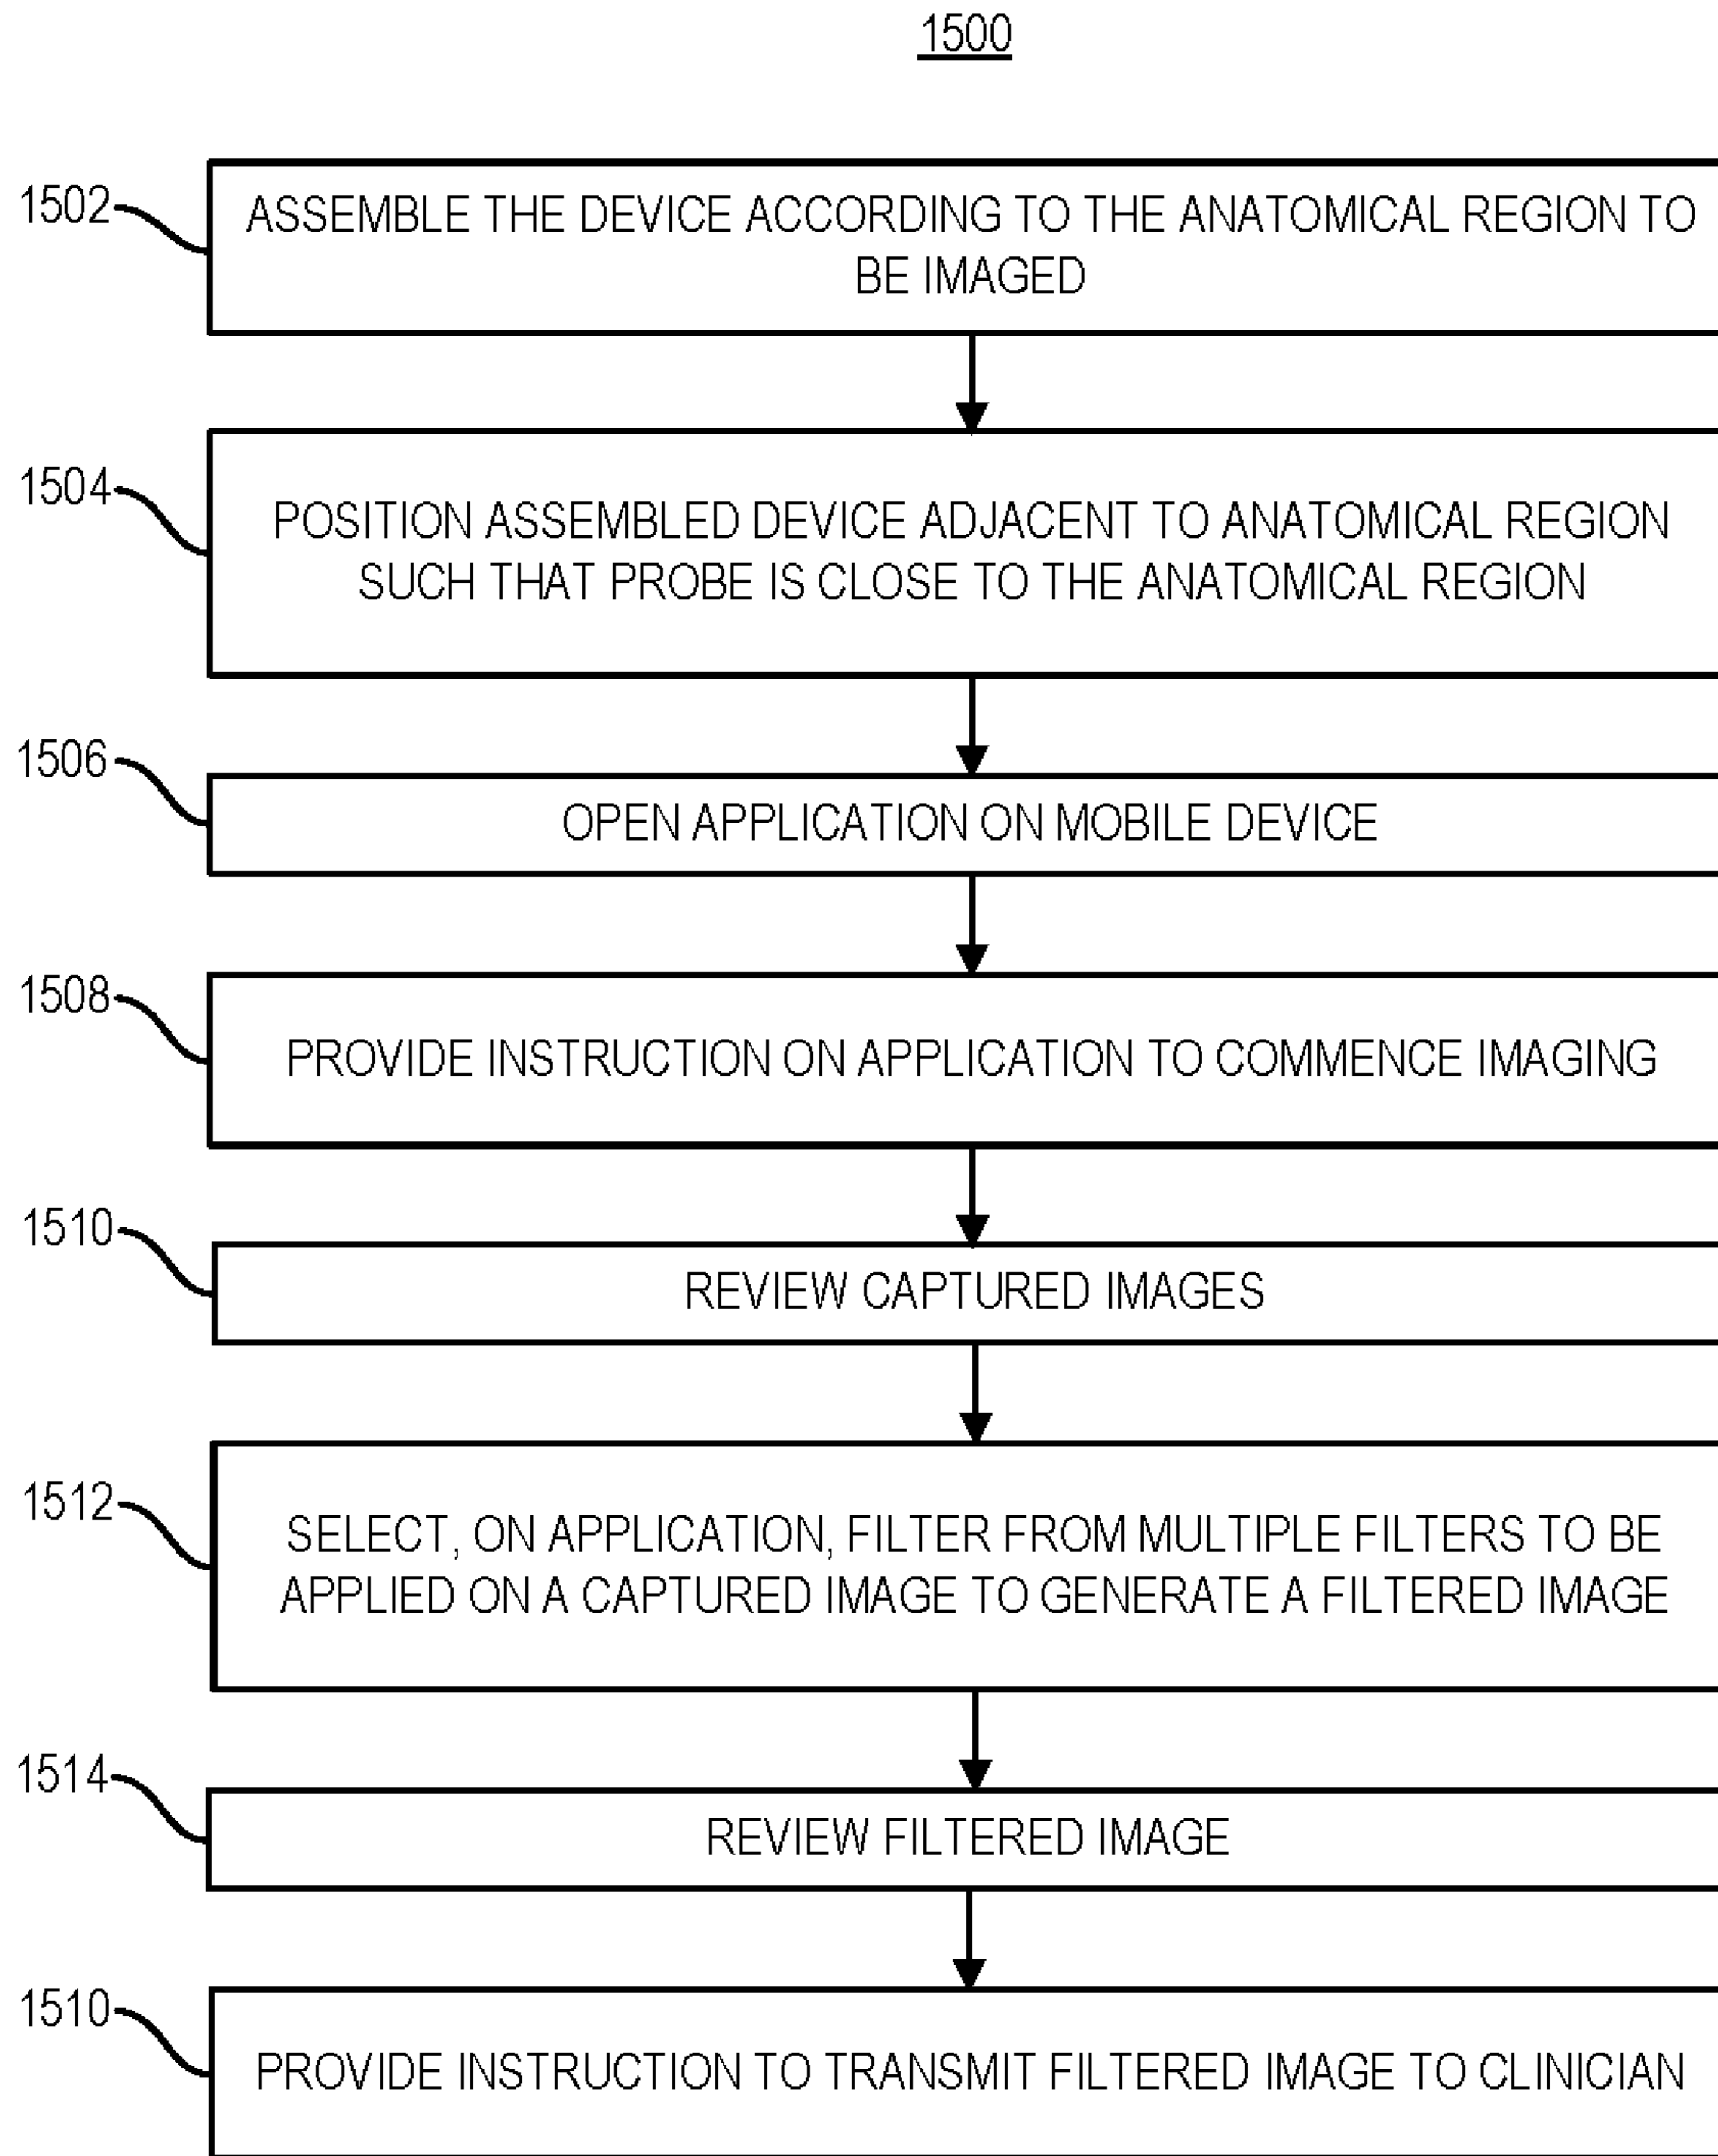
1500

1502
ASSEMBLE THE DEVICE ACCORDING TO THE ANATOMICAL REGION TO BE IMAGED

1504
POSITION ASSEMBLED DEVICE ADJACENT TO ANATOMICAL REGION SUCH THAT PROBE IS CLOSE TO THE ANATOMICAL REGION

1506
OPEN APPLICATION ON MOBILE DEVICE

1508
PROVIDE INSTRUCTION ON APPLICATION TO COMMENCE IMAGING

1510
REVIEW CAPTURED IMAGES

1512
SELECT, ON APPLICATION, FILTER FROM MULTIPLE FILTERS TO BE APPLIED ON A CAPTURED IMAGE TO GENERATE A FILTERED IMAGE

1514
REVIEW FILTERED IMAGE

1510
PROVIDE INSTRUCTION TO TRANSMIT FILTERED IMAGE TO CLINICIAN